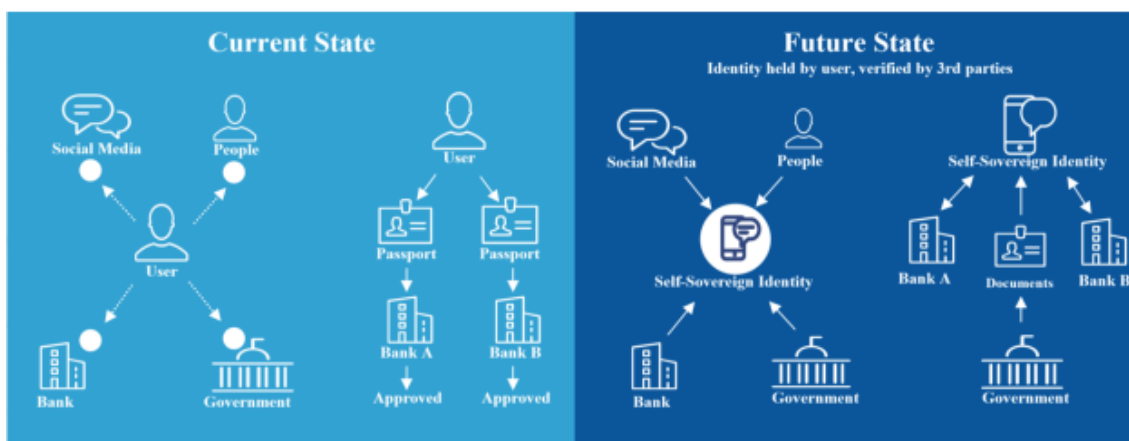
Current State

Social Media
People
User
Bank
Government

User
Passport
Passport
Bank A
Bank B
Approved
Approved

Future State
Identity held by user, verified by 3rd parties

Social Media
People
Self-Sovereign Identity
Bank
Government

Self-Sovereign Identity
Bank A
Documents
Bank B
Government